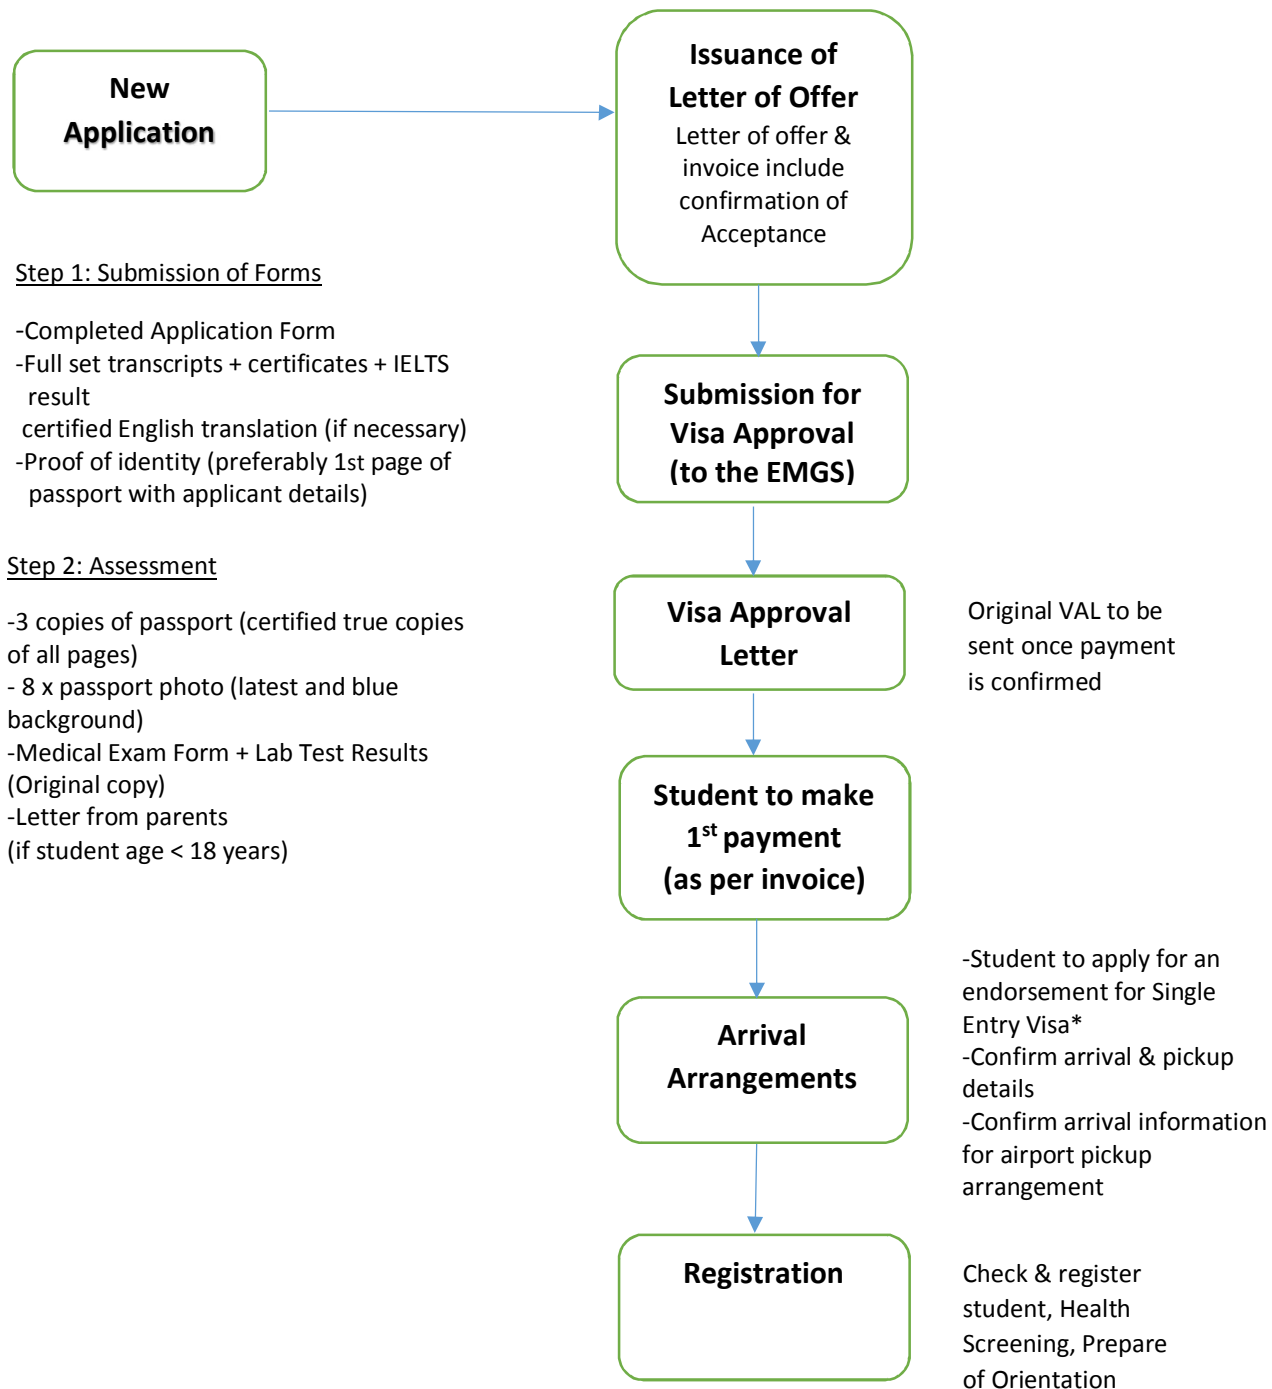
New Application

Issuance of Letter of Offer
Letter of offer & invoice include confirmation of Acceptance

Step 1: Submission of Forms

-Completed Application Form
-Full set transcripts + certificates + IELTS result
certified English translation (if necessary)
-Proof of identity (preferably 1st page of passport with applicant details)

Submission for Visa Approval (to the EMGS)

Step 2: Assessment

-3 copies of passport (certified true copies of all pages)
- 8 x passport photo (latest and blue background)
-Medical Exam Form + Lab Test Results (Original copy)
-Letter from parents
(if student age < 18 years)

Visa Approval Letter

Original VAL to be sent once payment is confirmed

Student to make $1^{st}$ payment (as per invoice)

Arrival Arrangements

-Student to apply for an endorsement for Single Entry Visa*
-Confirm arrival & pickup details
-Confirm arrival information for airport pickup arrangement

Registration

Check & register student, Health Screening, Prepare of Orientation